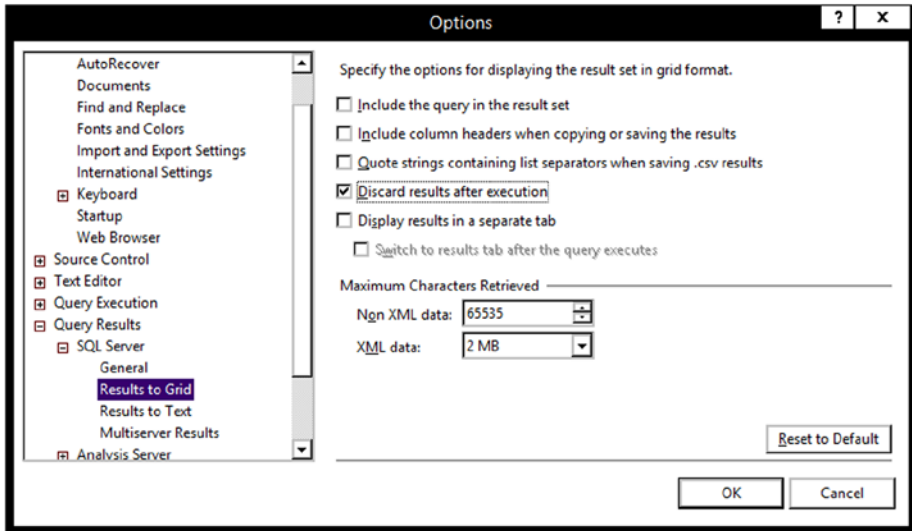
Options

?

x

AutoRecover
Documents
Find and Replace
Fonts and Colors
Import and Export Settings
International Settings
Keyboard
Startup
Web Browser
Source Control
Text Editor
Query Execution
Query Results
SQL Server
General
Results to Grid
Results to Text
Multiserver Results
Analysis Server

Specify the options for displaying the result set in grid format.

Include the query in the result set

Include column headers when copying or saving the results

Quote strings containing list separators when saving .csv results

Discard results after execution

Display results in a separate tab

Switch to results tab after the query executes

Maximum Characters Retrieved

Non XML data: 65535

XML data: 2 MB

Reset to Default

OK

Cancel